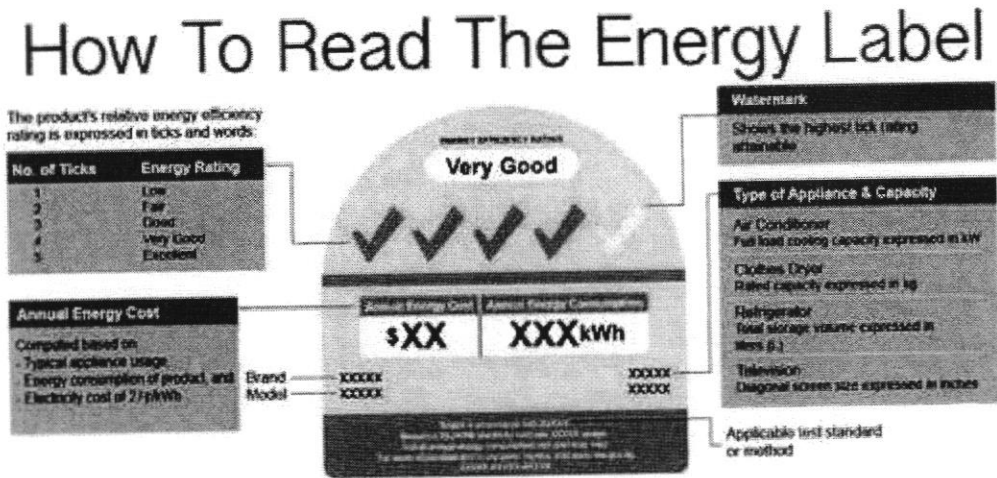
How To Read The Energy Label

The product's relative energy efficiency rating is expressed in ticks and words:

| No. of Ticks | Energy Rating |
|---|---|
| 1 | Low |
| 2 | Fair |
| 3 | Good |
| 4 | Very Good |
| 5 | Excellent |

Annual Energy Cost

Computed based on
- Typical appliance usage
- Energy consumption of product, and
- Electricity cost of 2 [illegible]/kWh

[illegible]

Very Good

Annual Energy Cost | Annual Energy Consumption

$XX | XXXkWh

Brand XXXXX
Model XXXXX

XXXXX
XXXXX

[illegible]

Watermark

Shows the highest tick rating attainable

Type of Appliance & Capacity

Air Conditioner
Full load cooling capacity expressed in kW

Clothes Dryer
Rated capacity expressed in kg

Refrigerator
Total storage volume expressed in litres (L)

Television
Diagonal screen size expressed in inches

Applicable test standard or method